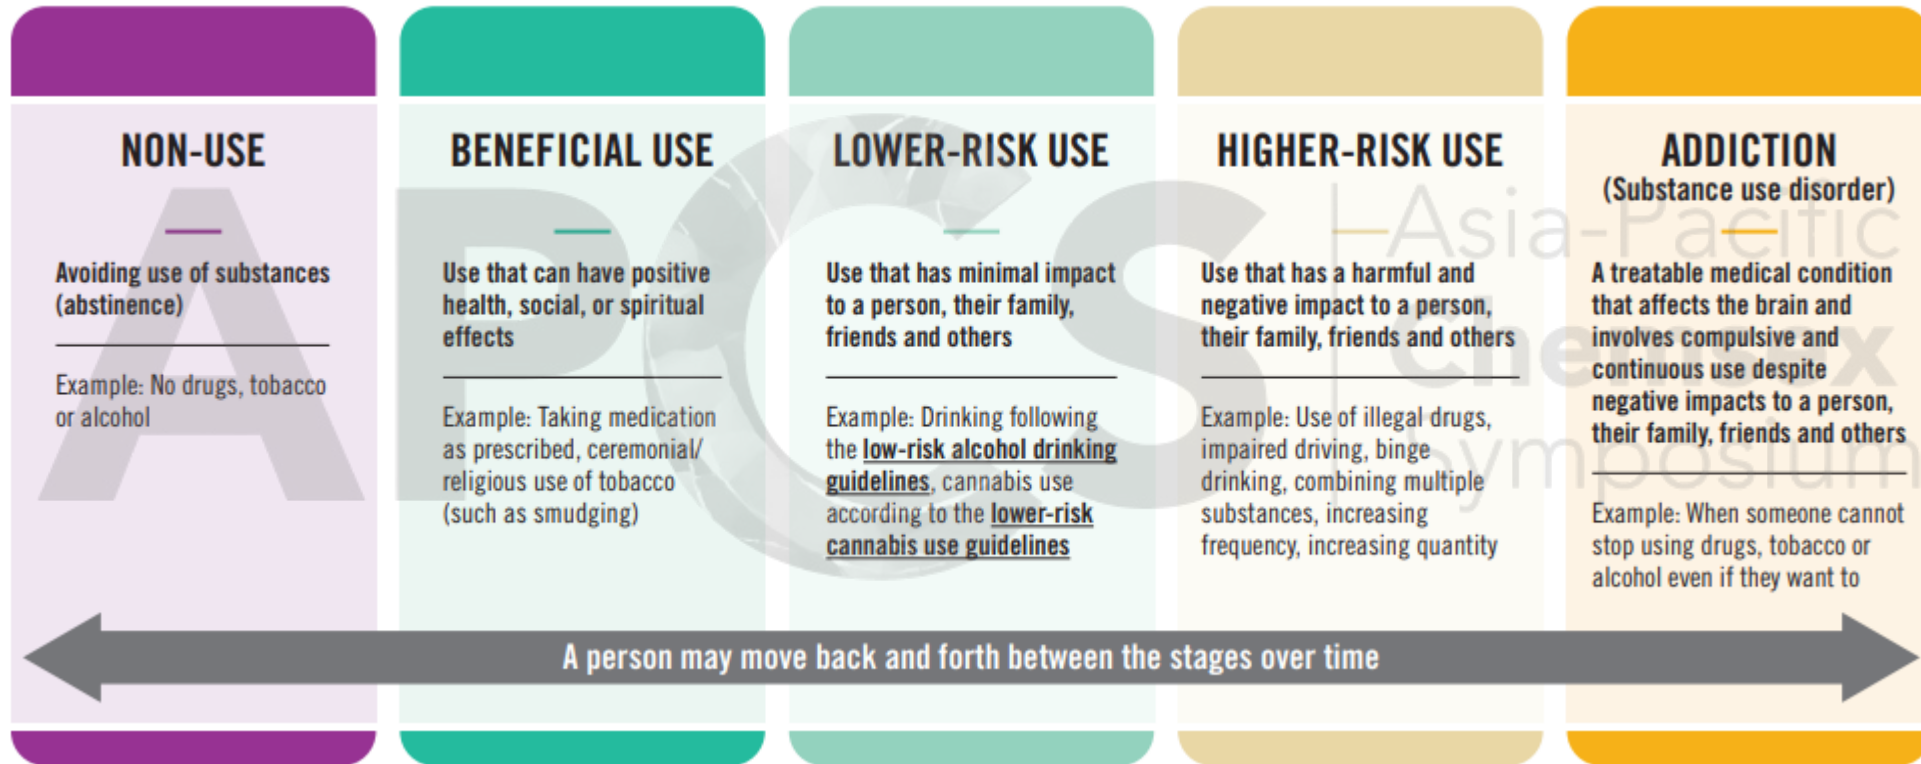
NON-USE

Avoiding use of substances (abstinence)

Example: No drugs, tobacco or alcohol

BENEFICIAL USE

Use that can have positive health, social, or spiritual effects

Example: Taking medication as prescribed, ceremonial/ religious use of tobacco (such as smudging)

LOWER-RISK USE

Use that has minimal impact to a person, their family, friends and others

Example: Drinking following the low-risk alcohol drinking guidelines, cannabis use according to the lower-risk cannabis use guidelines

HIGHER-RISK USE

Use that has a harmful and negative impact to a person, their family, friends and others

Example: Use of illegal drugs, impaired driving, binge drinking, combining multiple substances, increasing frequency, increasing quantity

ADDICTION
(Substance use disorder)

A treatable medical condition that affects the brain and involves compulsive and continuous use despite negative impacts to a person, their family, friends and others

Example: When someone cannot stop using drugs, tobacco or alcohol even if they want to

A person may move back and forth between the stages over time

APCS Asia-Pacific Chemix Symposium